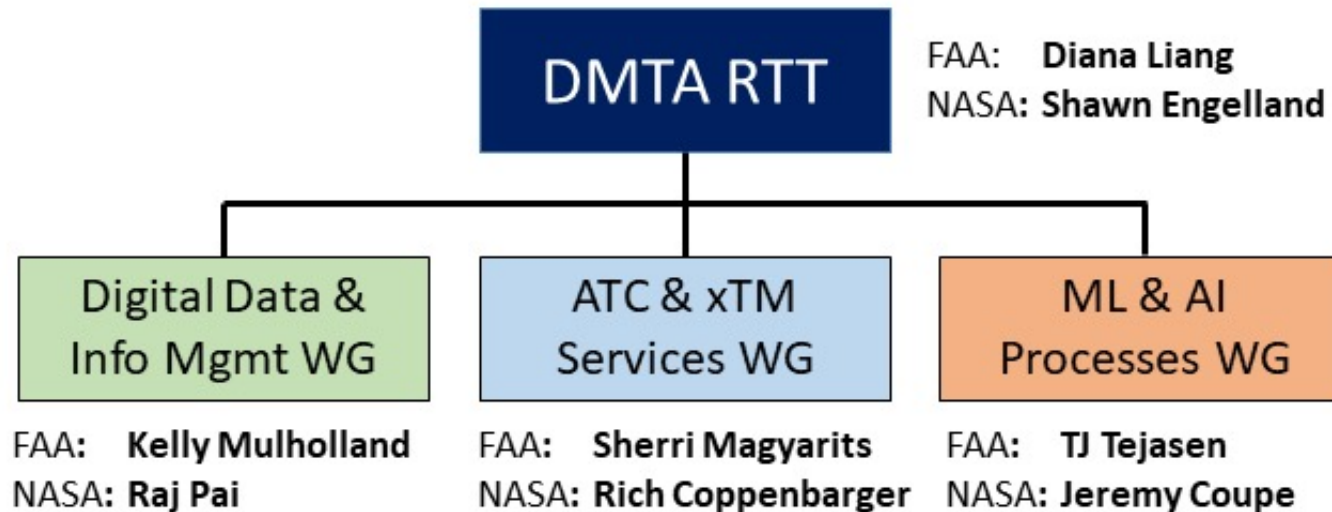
DMTA RTT

FAA: **Diana Liang**
NASA: **Shawn Engelland**

Digital Data & Info Mgmt WG

FAA: **Kelly Mulholland**
NASA: **Raj Pai**

ATC & xTM Services WG

FAA: **Sherri Magyarits**
NASA: **Rich Coppenbarger**

ML & AI Processes WG

FAA: **TJ Tejasen**
NASA: **Jeremy Coupe**